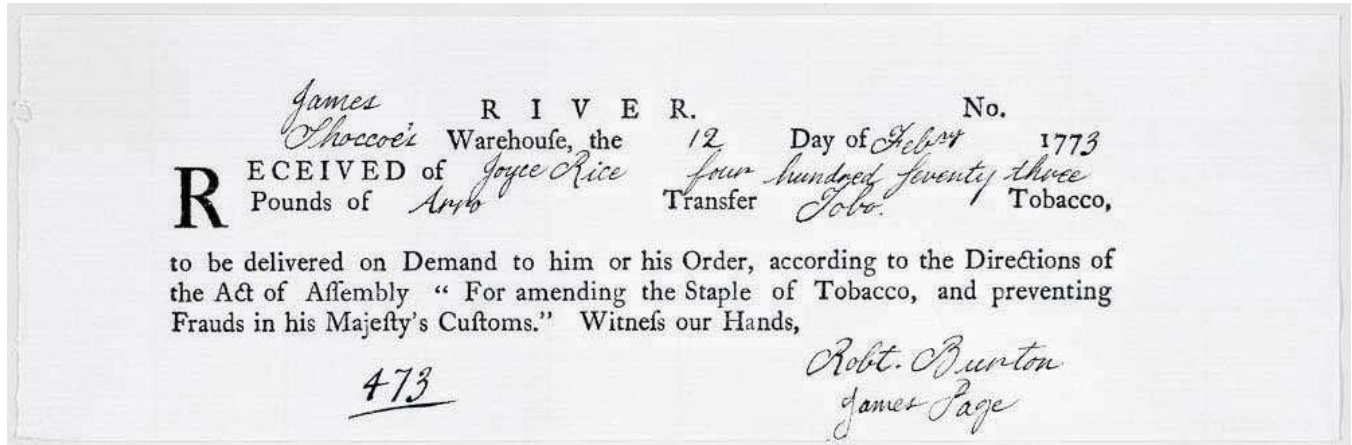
James RIVER. No.
Shoccoe's Warehouse, the 12 Day of Febry 1773

RECEIVED of Joyce Rice four hundred seventy three Pounds of Arro Transfer Tobo. Tobacco,

to be delivered on Demand to him or his Order, according to the Directions of the Act of Assembly "For amending the Staple of Tobacco, and preventing Frauds in his Majesty's Customs." Witness our Hands,

473

Robt. Burton
James Page